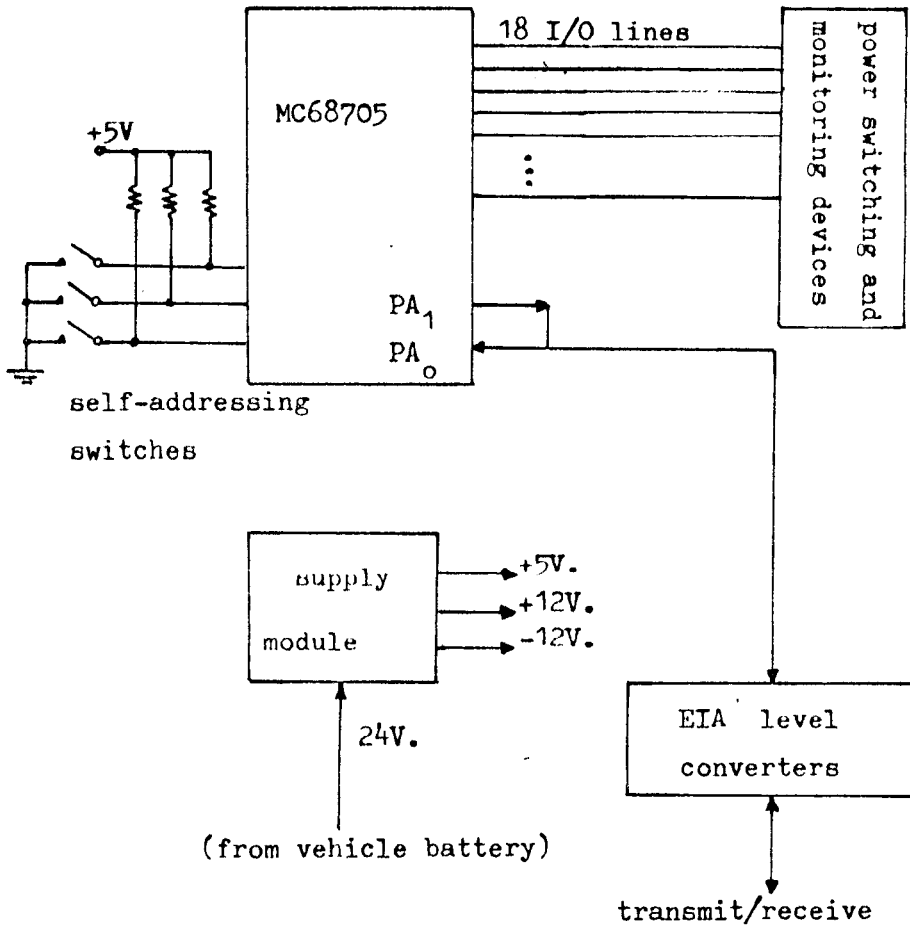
18 I/O lines

MC68705

+5V

power switching and monitoring devices

$PA_1$

$PA_0$

self-addressing switches

supply module

+5V.

+12V.

-12V.

24V.

(from vehicle battery)

EIA level converters

transmit/receive